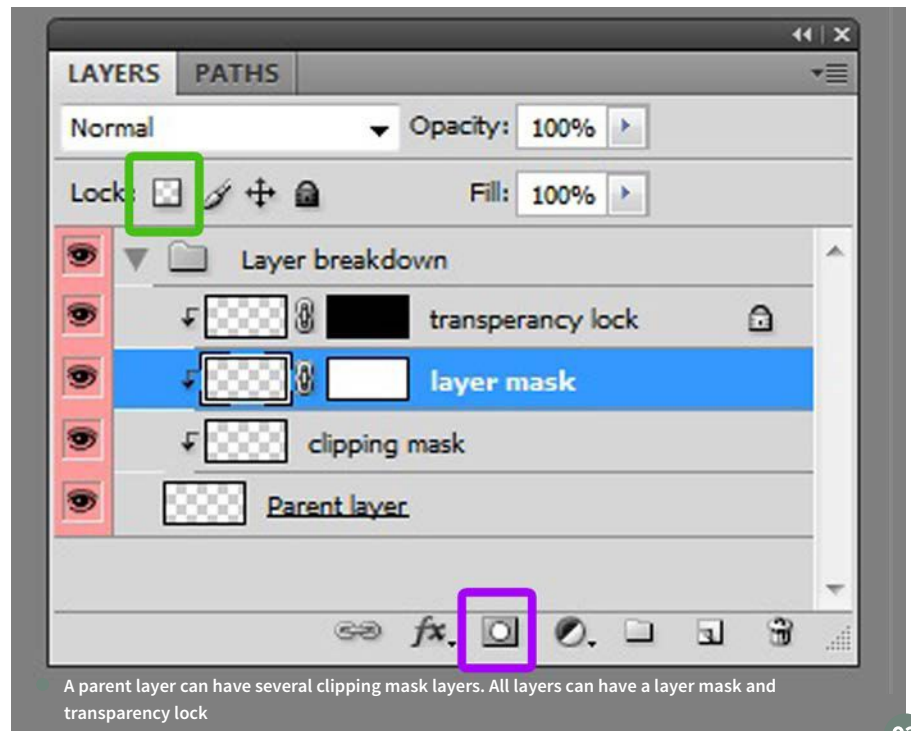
LAYERS PATHS

Normal

Opacity: 100%

Lock:

Fill: 100%

Layer breakdown

transperancy lock

layer mask

clipping mask

Parent layer

fx

A parent layer can have several clipping mask layers. All layers can have a layer mask and transparency lock